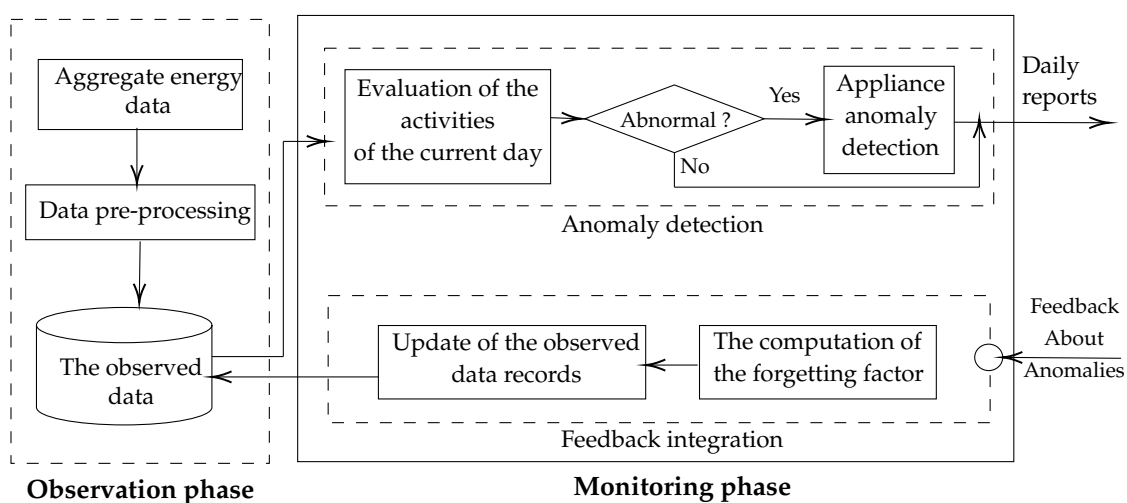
Aggregate energy data

Data pre-processing

The observed data

Observation phase

Evaluation of the activities of the current day

Abnormal ?

Yes

No

Appliance anomaly detection

Daily reports

Anomaly detection

Update of the observed data records

The computation of the forgetting factor

Feedback About Anomalies

Feedback integration

Monitoring phase